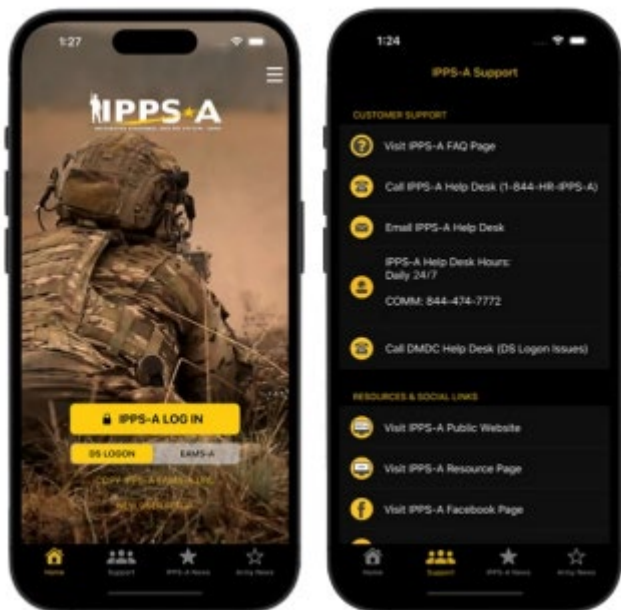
1:27

IPPS-A
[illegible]

IPPS-A LOG IN

DS LOGON
EAMS-A

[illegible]

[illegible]

Home
Support
IPPS-A News
Army News

1:24

IPPS-A Support

CUSTOMER SUPPORT

Visit IPPS-A FAQ Page

Call IPPS-A Help Desk (1-844-HR-IPPS-A)

Email IPPS-A Help Desk

IPPS-A Help Desk Hours:
Daily 24/7

COMM: 844-474-7772

Call DMDC Help Desk (DS Logon Issues)

RESOURCES & SOCIAL LINKS

Visit IPPS-A Public Website

Visit IPPS-A Resource Page

Visit IPPS-A Facebook Page

Home
Support
IPPS-A News
Army News